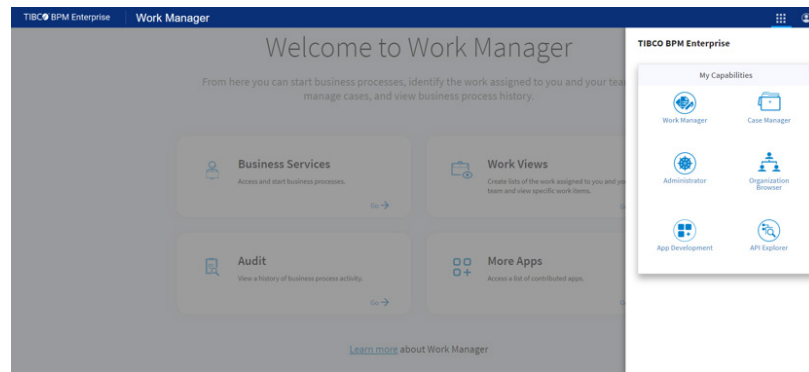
TIBCO BPM Enterprise | Work Manager

Welcome to Work Manager

From here you can start business processes, identify the work assigned to you and your tea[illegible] manage cases, and view business process history.

Business Services
Access and start business processes.
Go

Work Views
Create lists of the work assigned to you and yo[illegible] team and view specific work items.

Audit
View a history of business process activity.
Go

More Apps
Access a list of contributed apps.

Learn more about Work Manager

TIBCO BPM Enterprise

My Capabilities

Work Manager
Case Manager
Administrator
Organization Browser
App Development
API Explorer